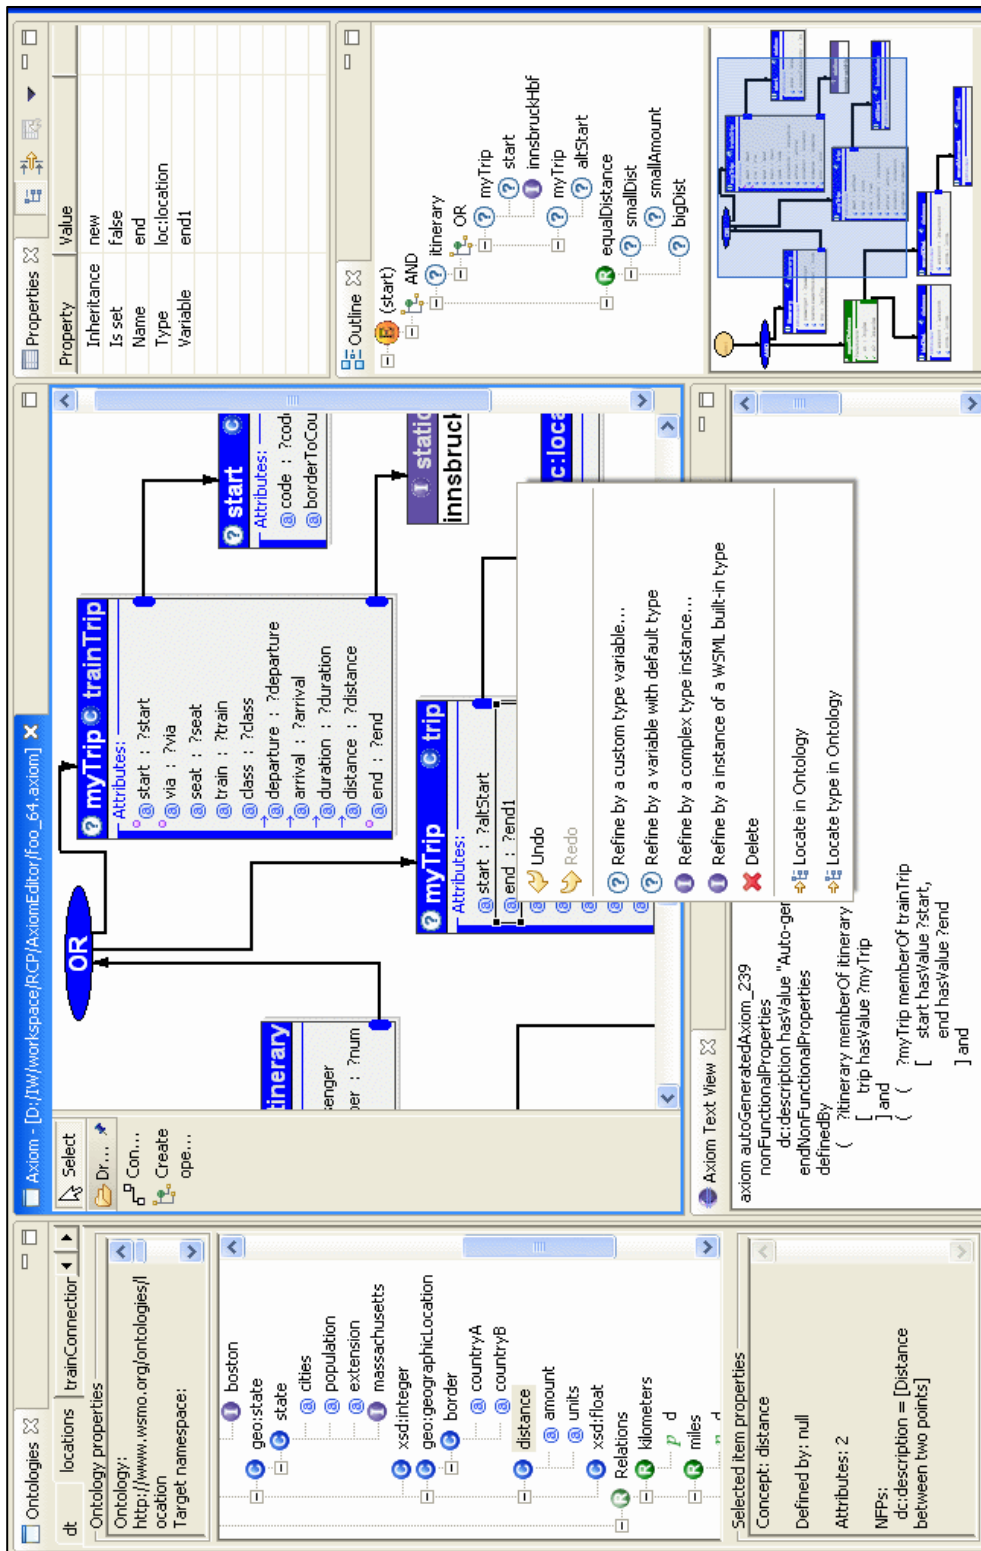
Ontologies
dt
locations
trainConnection
Ontology properties
Ontology: http://www.wsmo.org/ontologies/location
Target namespace:
boston
geo:state
state
cities
population
extension
massachusetts
xsd:integer
geo:geographicLocation
border
countryA
countryB
distance
amount
units
xsd:float
Relations
kilometers
d
miles
Selected item properties
Concept: distance
Defined by: null
Attributes: 2
NFPs:
dc:description = [Distance between two points]

Axiom - [D:/IW/workspace/RCP/AxiomEditor/foo_64.axiom]
Select
Dr...
Con...
Create ope...
itinerary
senger
ber : ?num
OR
myTrip trainTrip
Attributes:
start : ?start
via : ?via
seat : ?seat
train : ?train
class : ?class
departure : ?departure
arrival : ?arrival
duration : ?duration
distance : ?distance
end : ?end
start
Attributes:
code : ?code
borderToCou
static
innsbruck
myTrip trip
Attributes:
start : ?altStart
end : ?end1
c:loca
Undo
Redo
Refine by a custom type variable...
Refine by a variable with default type
Refine by a complex type instance...
Refine by a instance of a WSML built-in type
Delete
Locate in Ontology
Locate type in Ontology

Axiom Text View
axiom autoGeneratedAxiom_239
nonFunctionalProperties
dc:description hasValue "Auto-ger
endNonFunctionalProperties
definedBy
( ?itinerary memberOf itinerary
[ trip hasValue ?myTrip
] and
( ( ?myTrip memberOf trainTrip
[ start hasValue ?start,
end hasValue ?end
] and

Properties
Property | Value
Inheritance | new
Is set | false
Name | end
Type | loc:location
Variable | end1

Outline
(start)
AND
itinerary
OR
myTrip
start
innsbruckHbf
myTrip
altStart
equalDistance
smallDist
smallAmount
bigDist